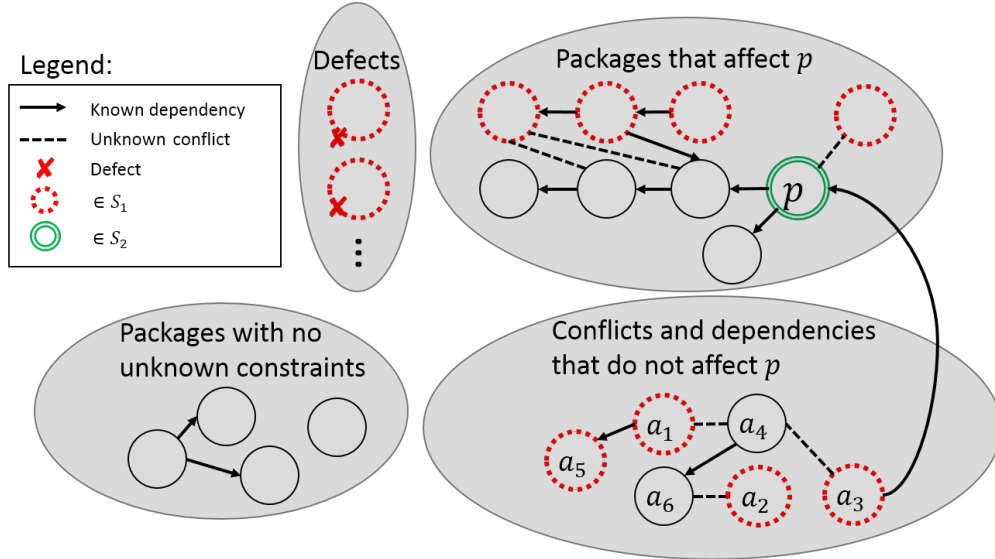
Legend:

Known dependency

Unknown conflict

Defect

$\in S_1$

$\in S_2$

Defects

Packages that affect $p$

$p$

Packages with no unknown constraints

Conflicts and dependencies that do not affect $p$

$a_1$

$a_4$

$a_5$

$a_6$

$a_2$

$a_3$